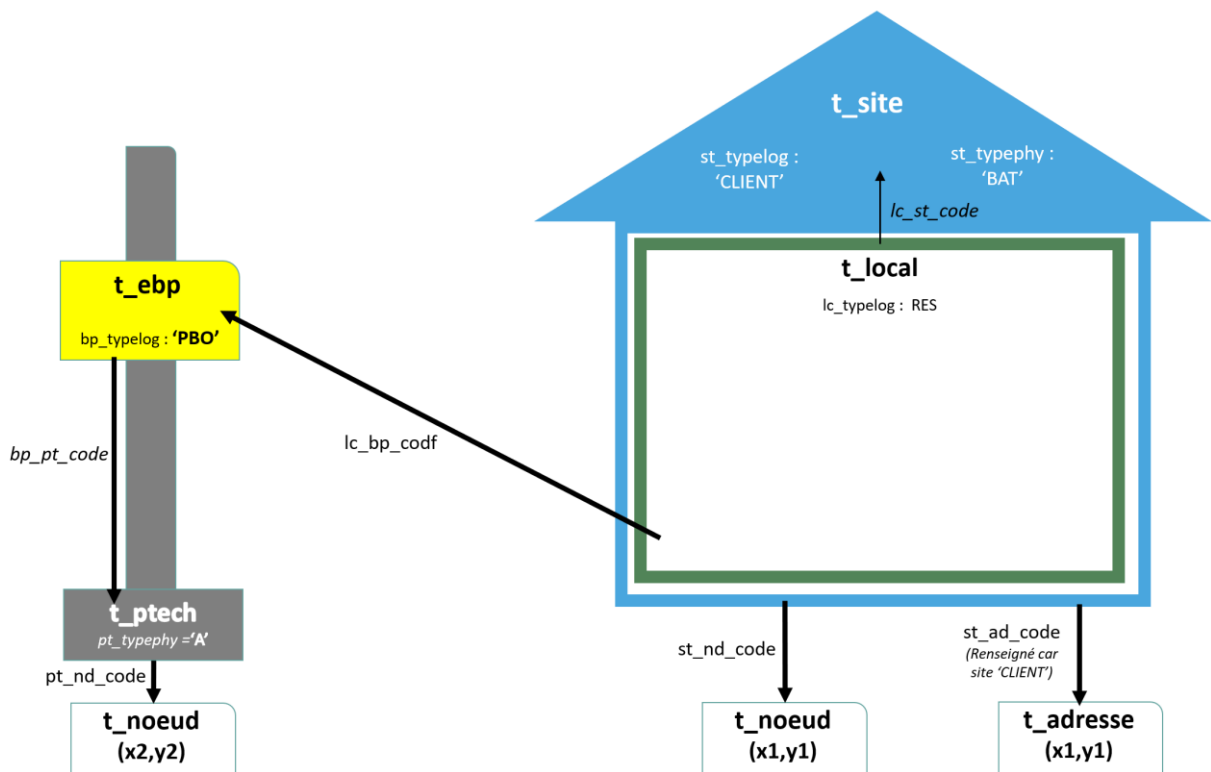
t_site

st_typelog : 'CLIENT'

st_typephy : 'BAT'

lc_st_code

t_local

lc_typelog : RES

t_ebp

bp_typelog : 'PBO'

bp_pt_code

lc_bp_codf

t_ptech

pt_typephy ='A'

pt_nd_code

t_noeud

(x2,y2)

st_nd_code

t_noeud

(x1,y1)

st_ad_code

(Renseigné car site 'CLIENT')

t_adresse

(x1,y1)